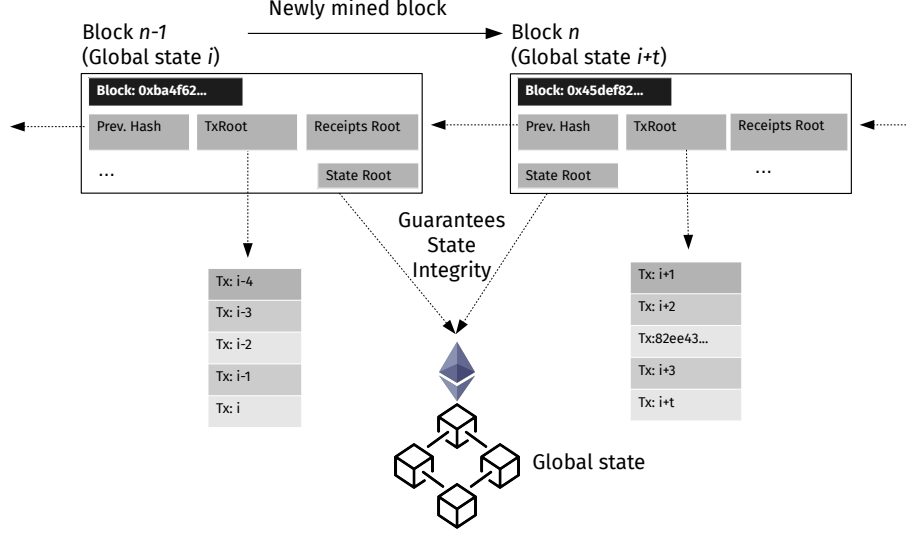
Newly mined block

Block *n-1*
(Global state *i*)

Block: 0xba4f62...

Prev. Hash

TxRoot

Receipts Root

...

State Root

Block *n*
(Global state *i+t*)

Block: 0x45def82...

Prev. Hash

TxRoot

Receipts Root

State Root

...

Guarantees State Integrity

Tx: i-4

Tx: i-3

Tx: i-2

Tx: i-1

Tx: i

Tx: i+1

Tx: i+2

Tx:82ee43...

Tx: i+3

Tx: i+t

Global state